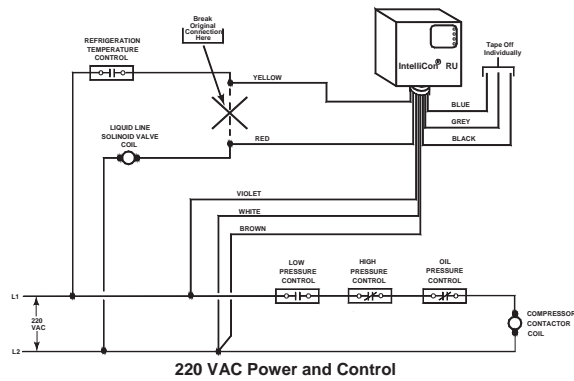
REFRIGERATION TEMPERATURE CONTROL

Break Original Connection Here

IntelliCon® RU

Tape Off Individually

YELLOW

BLUE

GREY

BLACK

LIQUID LINE SOLINOID VALVE COIL

RED

VIOLET

WHITE

BROWN

LOW PRESSURE CONTROL

HIGH PRESSURE CONTROL

OIL PRESSURE CONTROL

L1

220 VAC

L2

COMPRESSOR CONTACTOR COIL

220 VAC Power and Control